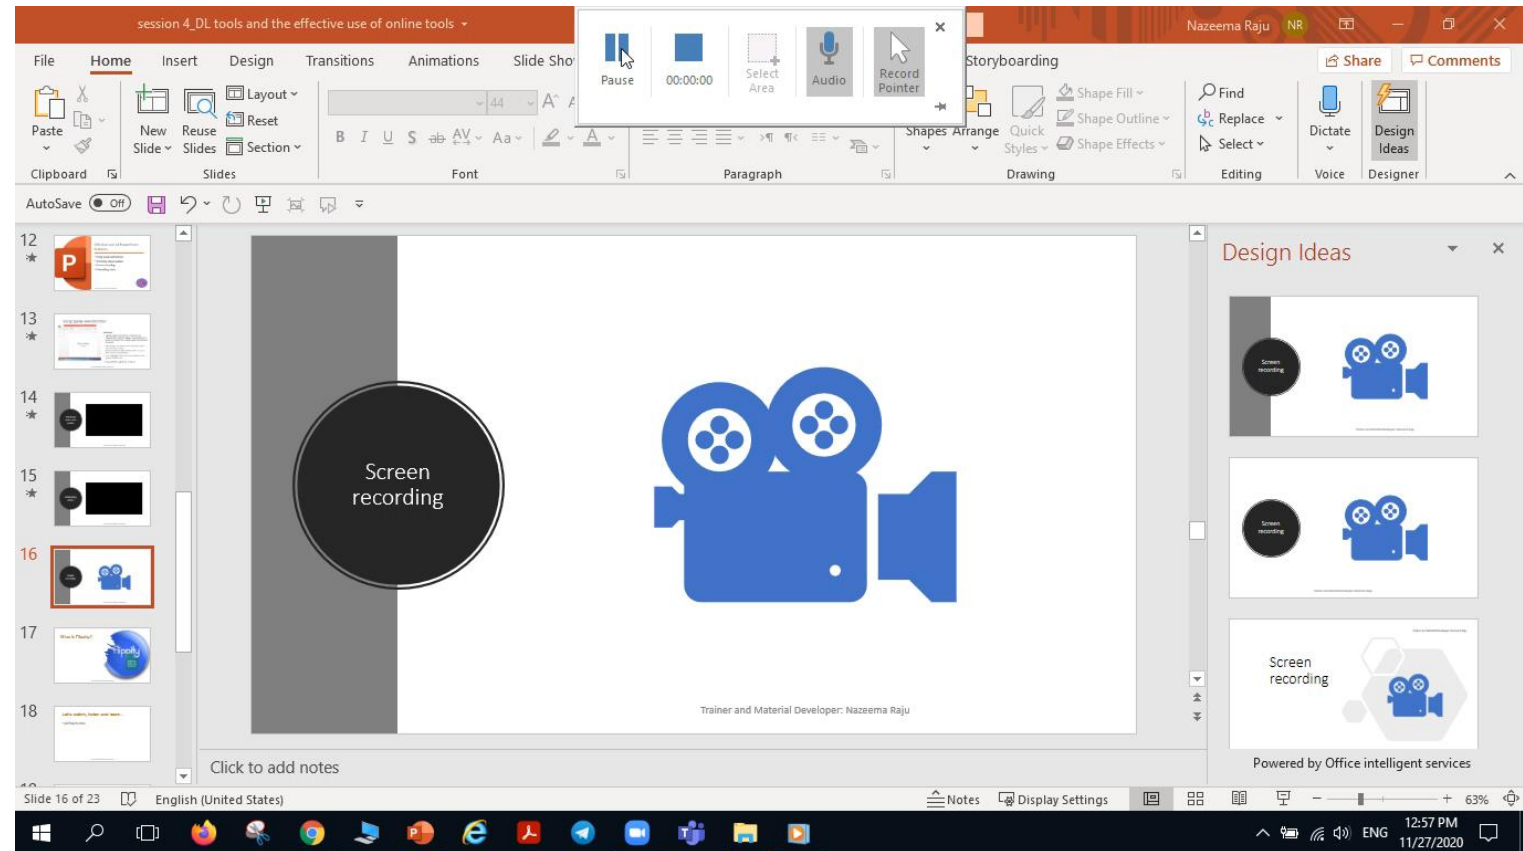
session 4_DL tools and the effective use of online tools

Nazeema Raju NR

Pause 00:00:00 Select Area Audio Record Pointer

File Home Insert Design Transitions Animations Slide Sho Storyboarding Share Comments

Paste Clipboard New Slide Reuse Slides Layout Reset Section Slides

44 Font Paragraph

Shapes Arrange Quick Styles Shape Fill Shape Outline Shape Effects Drawing

Find Replace Select Editing

Dictate Voice Design Ideas Designer

AutoSave Off

12 13 14 15 16 17 18

Screen recording

Trainer and Material Developer: Nazeema Raju

Click to add notes

Design Ideas

Screen recording

Powered by Office intelligent services

Slide 16 of 23 English (United States) Notes Display Settings 63%

ENG 12:57 PM 11/27/2020